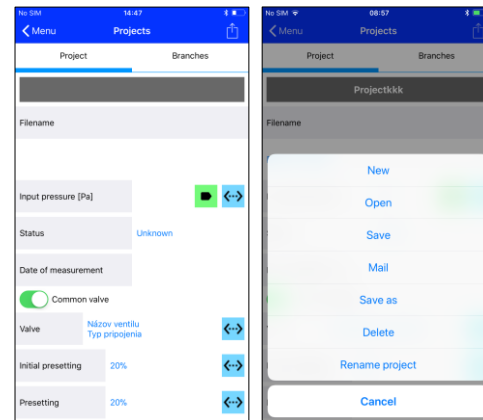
No SIM 14:47
Menu Projects
Project Branches
Filename
Input pressure [Pa]
<···>
Status Unknown
Date of measurement
Common valve
Valve Názov ventilu Typ pripojenia <···>
Initial presetting 20% <···>
Presetting 20% <···>

No SIM 08:57
Menu Projects
Project Branches
Projectkkk
Filename
New
Open
Save
Mail
Save as
Delete
Rename project
Cancel